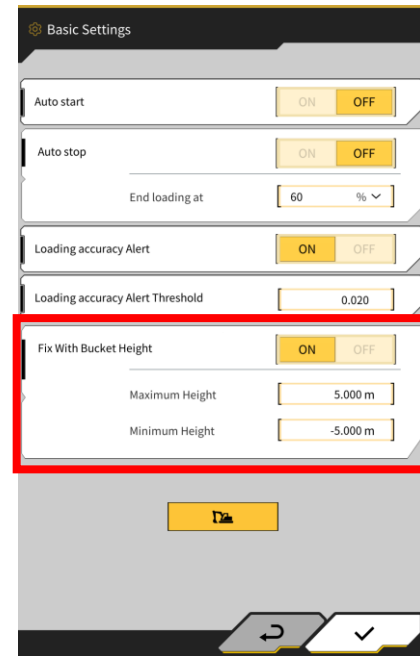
Basic Settings

Auto start ON OFF

Auto stop ON OFF

End loading at 60 %

Loading accuracy Alert ON OFF

Loading accuracy Alert Threshold 0.020

Fix With Bucket Height ON OFF

Maximum Height 5.000 m

Minimum Height -5.000 m